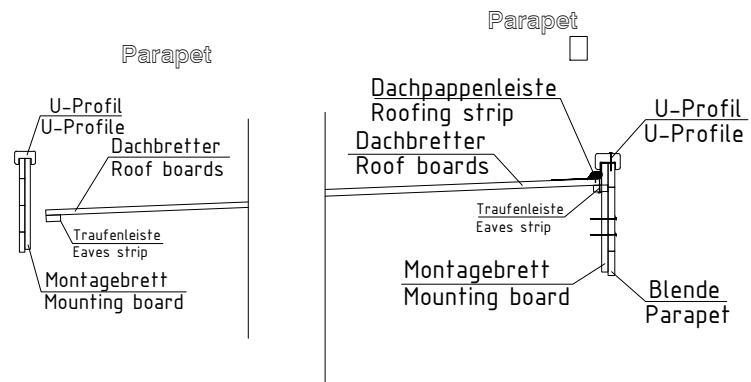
Parapet

U-Profil
U-Profile

Dachbretter
Roof boards

Traufenleiste
Eaves strip

Montagebrett
Mounting board

Parapet

Dachpappenleiste
Roofing strip

Dachbretter
Roof boards

U-Profil
U-Profile

Traufenleiste
Eaves strip

Montagebrett
Mounting board

Blende
Parapet